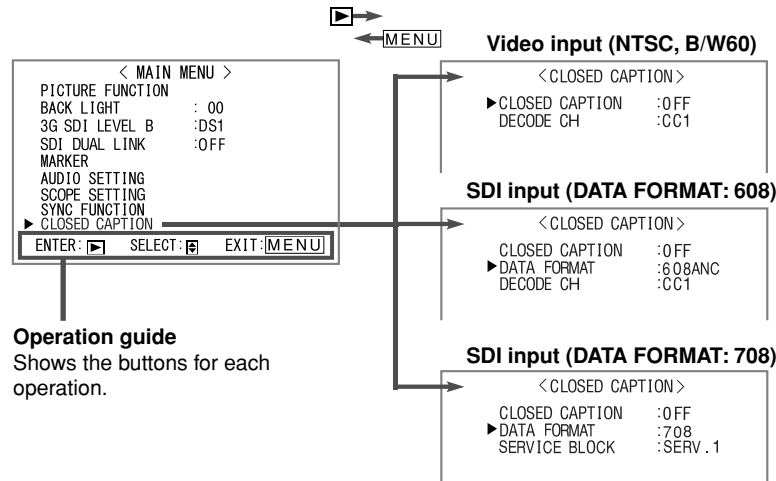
MENU

< MAIN MENU >
PICTURE FUNCTION
BACK LIGHT : 00
3G SDI LEVEL B :DS1
SDI DUAL LINK :OFF
MARKER
AUDIO SETTING
SCOPE SETTING
SYNC FUNCTION
▶ CLOSED CAPTION
ENTER: SELECT: EXIT: MENU

Operation guide
Shows the buttons for each operation.

Video input (NTSC, B/W60)
<CLOSED CAPTION>
▶CLOSED CAPTION :OFF
DECODE CH :CC1

SDI input (DATA FORMAT: 608)
<CLOSED CAPTION>
CLOSED CAPTION :OFF
▶DATA FORMAT :608ANC
DECODE CH :CC1

SDI input (DATA FORMAT: 708)
<CLOSED CAPTION>
CLOSED CAPTION :OFF
▶DATA FORMAT :708
SERVICE BLOCK :SERV.1